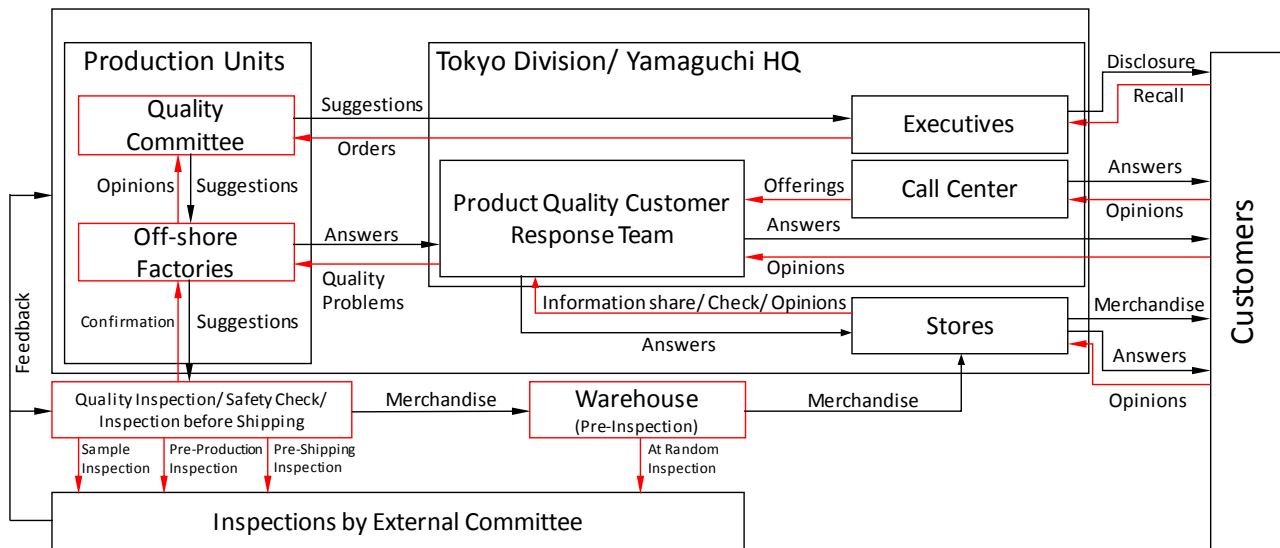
Production Units

Quality Committee

Opinions

Suggestions

Off-shore Factories

Confirmation

Suggestions

Suggestions

Orders

Answers

Quality Problems

Tokyo Division/ Yamaguchi HQ

Executives

Offerings

Call Center

Product Quality Customer Response Team

Information share/ Check/ Opinions

Answers

Stores

Disclosure

Recall

Answers

Opinions

Answers

Opinions

Merchandise

Answers

Opinions

Customers

Feedback

Quality Inspection/ Safety Check/ Inspection before Shipping

Merchandise

Warehouse (Pre-Inspection)

Merchandise

Sample Inspection

Pre-Production Inspection

Pre-Shipping Inspection

At Random Inspection

Inspections by External Committee